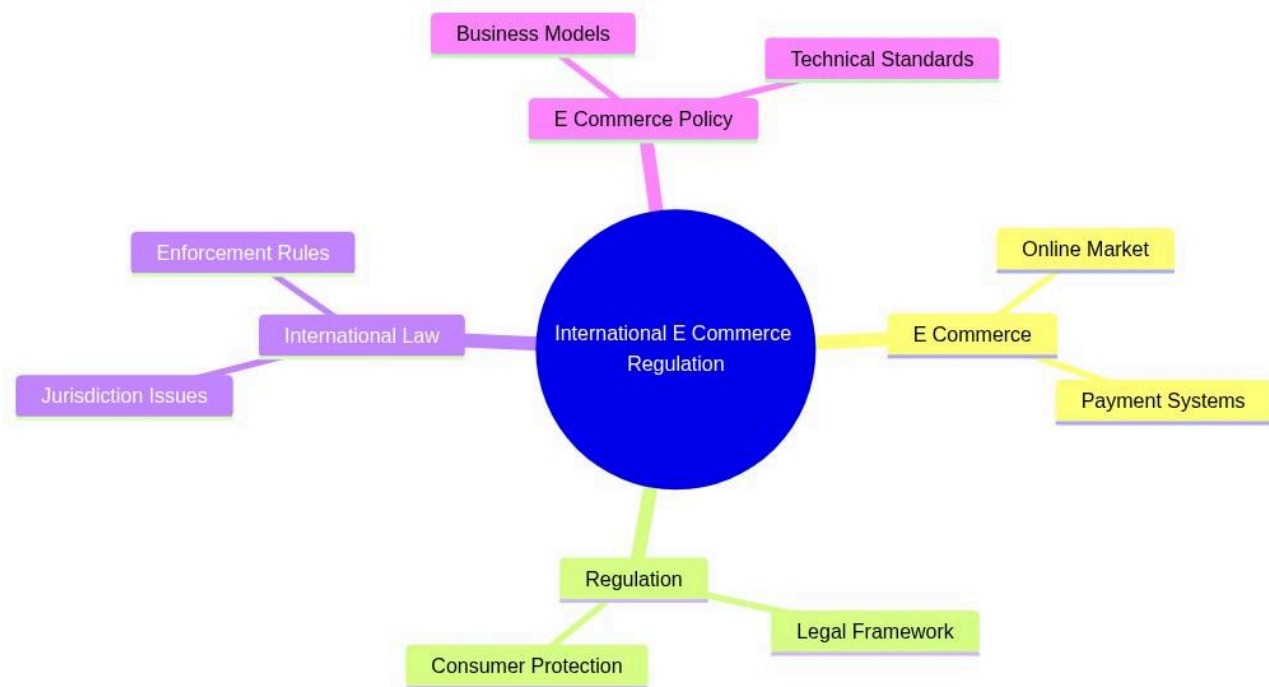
Business Models

Technical Standards

E Commerce Policy

Enforcement Rules

International Law

Jurisdiction Issues

International E Commerce Regulation

Online Market

E Commerce

Payment Systems

Regulation

Legal Framework

Consumer Protection